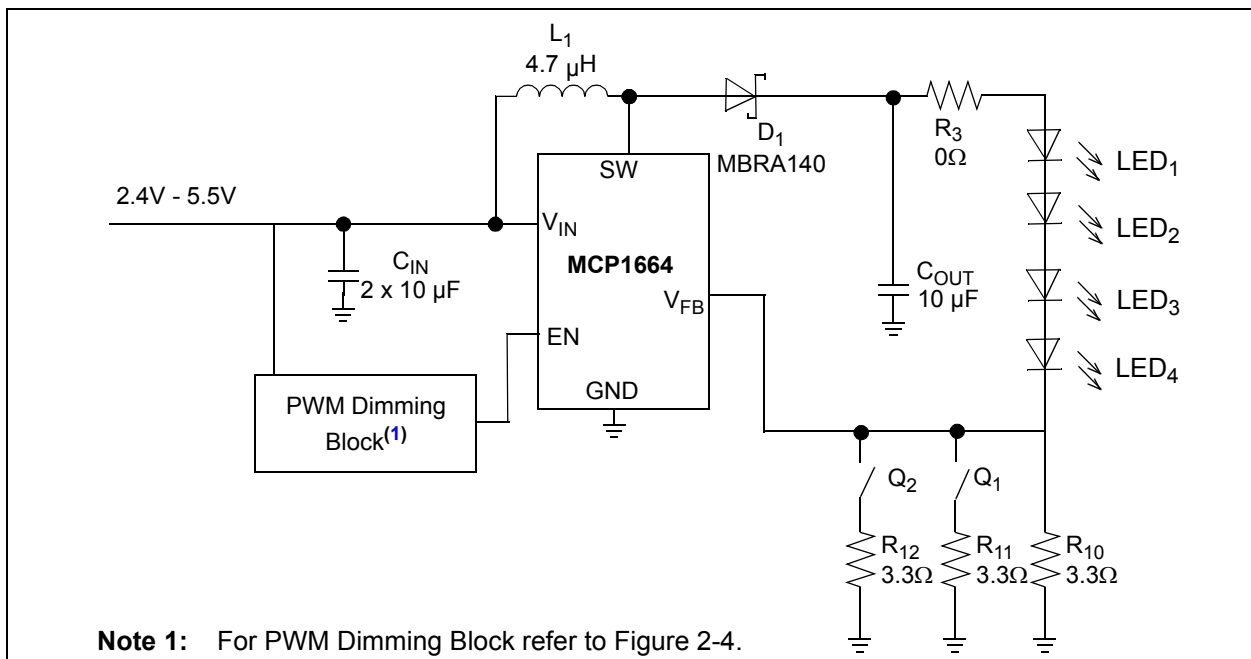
$L_1$
4.7 µH

$D_1$
MBRA140

$R_3$
0Ω

$LED_1$

$LED_2$

$LED_3$

$LED_4$

2.4V - 5.5V

SW

$V_{IN}$

MCP1664

$V_{FB}$

EN

GND

$C_{IN}$
2 x 10 µF

$C_{OUT}$
10 µF

PWM Dimming Block$^{(1)}$

$Q_2$

$Q_1$

$R_{12}$
3.3Ω

$R_{11}$
3.3Ω

$R_{10}$
3.3Ω

**Note 1:** For PWM Dimming Block refer to Figure 2-4.